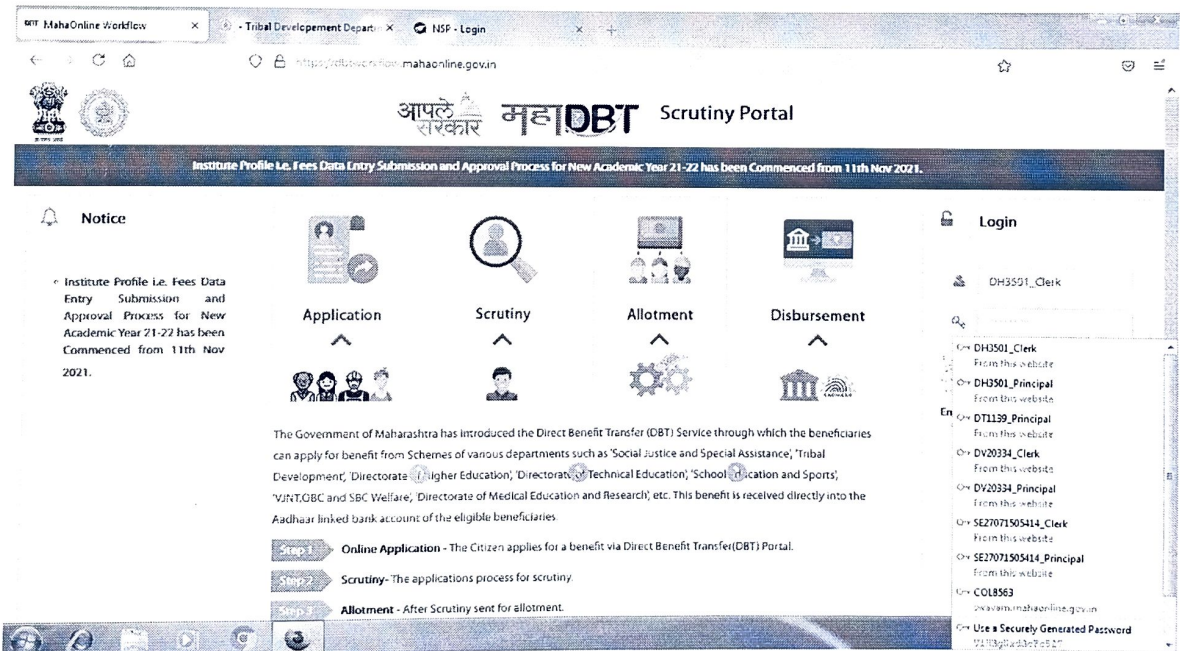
MahaOnline Workflow × - Tribal Development Depart × NSP - Login ×

https://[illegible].mahaonline.gov.in

आपले सरकार महाDBT Scrutiny Portal

Institute Profile i.e. Fees Data Entry Submission and Approval Process for New Academic Year 21-22 has been Commenced from 11th Nov 2021.

Notice

Institute Profile i.e. Fees Data Entry Submission and Approval Process for New Academic Year 21-22 has been Commenced from 11th Nov 2021.

Application

Scrutiny

Allotment

Disbursement

The Government of Maharashtra has introduced the Direct Benefit Transfer (DBT) Service through which the beneficiaries can apply for benefit from Schemes of various departments such as 'Social Justice and Special Assistance', 'Tribal Development', 'Directorate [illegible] Higher Education', 'Directorate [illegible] Technical Education', 'School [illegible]ducation and Sports', 'VJNT,OBC and SBC Welfare', 'Directorate of Medical Education and Research', etc. This benefit is received directly into the Aadhaar linked bank account of the eligible beneficiaries.

Step 1 Online Application - The Citizen applies for a benefit via Direct Benefit Transfer(DBT) Portal.

Step 2 Scrutiny- The applications process for scrutiny.

Step 3 Allotment - After Scrutiny sent for allotment.

Login

DH3501_Clerk

DH3501_Clerk
From this website
DH3501_Principal
From this website
DT1139_Principal
From this website
DV20334_Clerk
From this website
DV20334_Principal
From this website
SE27071505414_Clerk
From this website
SE27071505414_Principal
From this website
COL8563
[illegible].mahaonline.gov.in
Use a Securely Generated Password
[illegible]

En